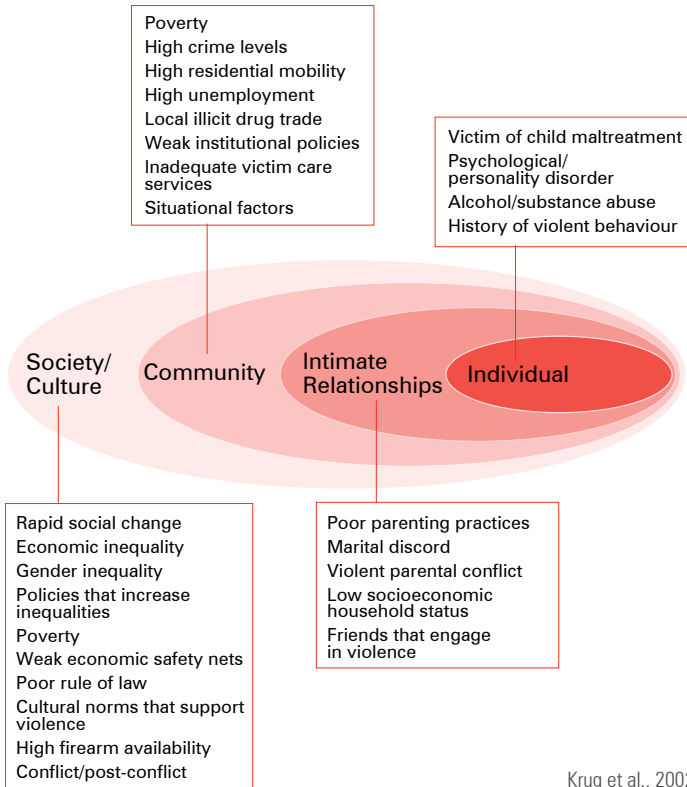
Poverty
High crime levels
High residential mobility
High unemployment
Local illicit drug trade
Weak institutional policies
Inadequate victim care services
Situational factors

Victim of child maltreatment
Psychological/ personality disorder
Alcohol/substance abuse
History of violent behaviour

Society/ Culture

Community

Intimate Relationships

Individual

Rapid social change
Economic inequality
Gender inequality
Policies that increase inequalities
Poverty
Weak economic safety nets
Poor rule of law
Cultural norms that support violence
High firearm availability
Conflict/post-conflict

Poor parenting practices
Marital discord
Violent parental conflict
Low socioeconomic household status
Friends that engage in violence

Krug et al., 200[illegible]